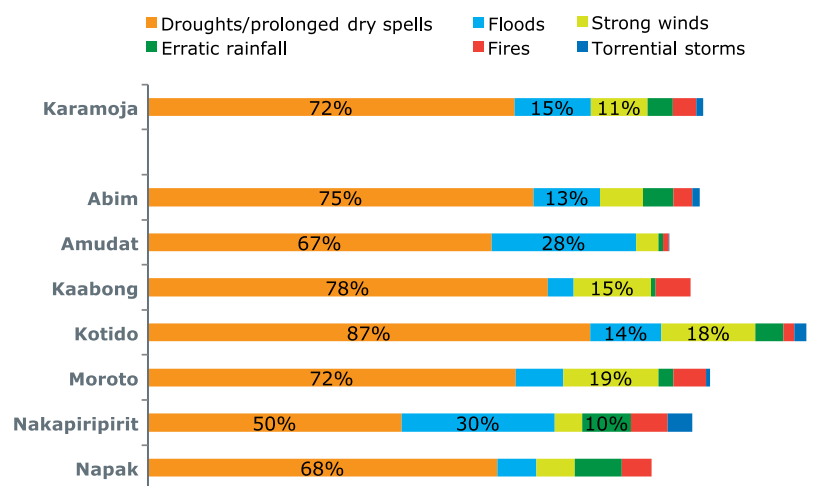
Droughts/prolonged dry spells
Floods
Strong winds
Erratic rainfall
Fires
Torrential storms

Karamoja 72% 15% 11%
Abim 75% 13%
Amudat 67% 28%
Kaabong 78% 15%
Kotido 87% 14% 18%
Moroto 72% 19%
Nakapiripirit 50% 30% 10%
Napak 68%